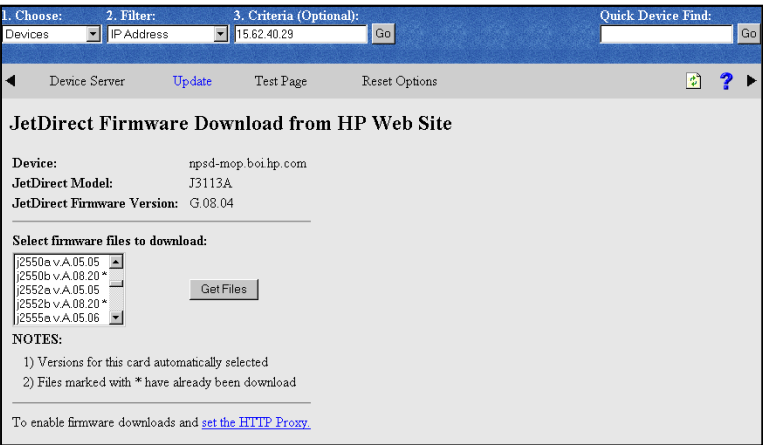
1. Choose: 2. Filter: 3. Criteria (Optional): Quick Device Find:

Devices IP Address 15.62.40.29 Go Go

Device Server Update Test Page Reset Options

JetDirect Firmware Download from HP Web Site

| | |
|---|---|
| Device: | npsd-mop.boi.hp.com |
| JetDirect Model: | J3113A |
| JetDirect Firmware Version: | G.08.04 |

Select firmware files to download:

j2550a v.A.05.05
j2550b v.A.08.20 *
j2552a v.A.05.05
j2552b v.A.08.20 *
j2555a v.A.05.06

Get Files

NOTES:

1) Versions for this card automatically selected

2) Files marked with * have already been download

To enable firmware downloads and set the HTTP Proxy.